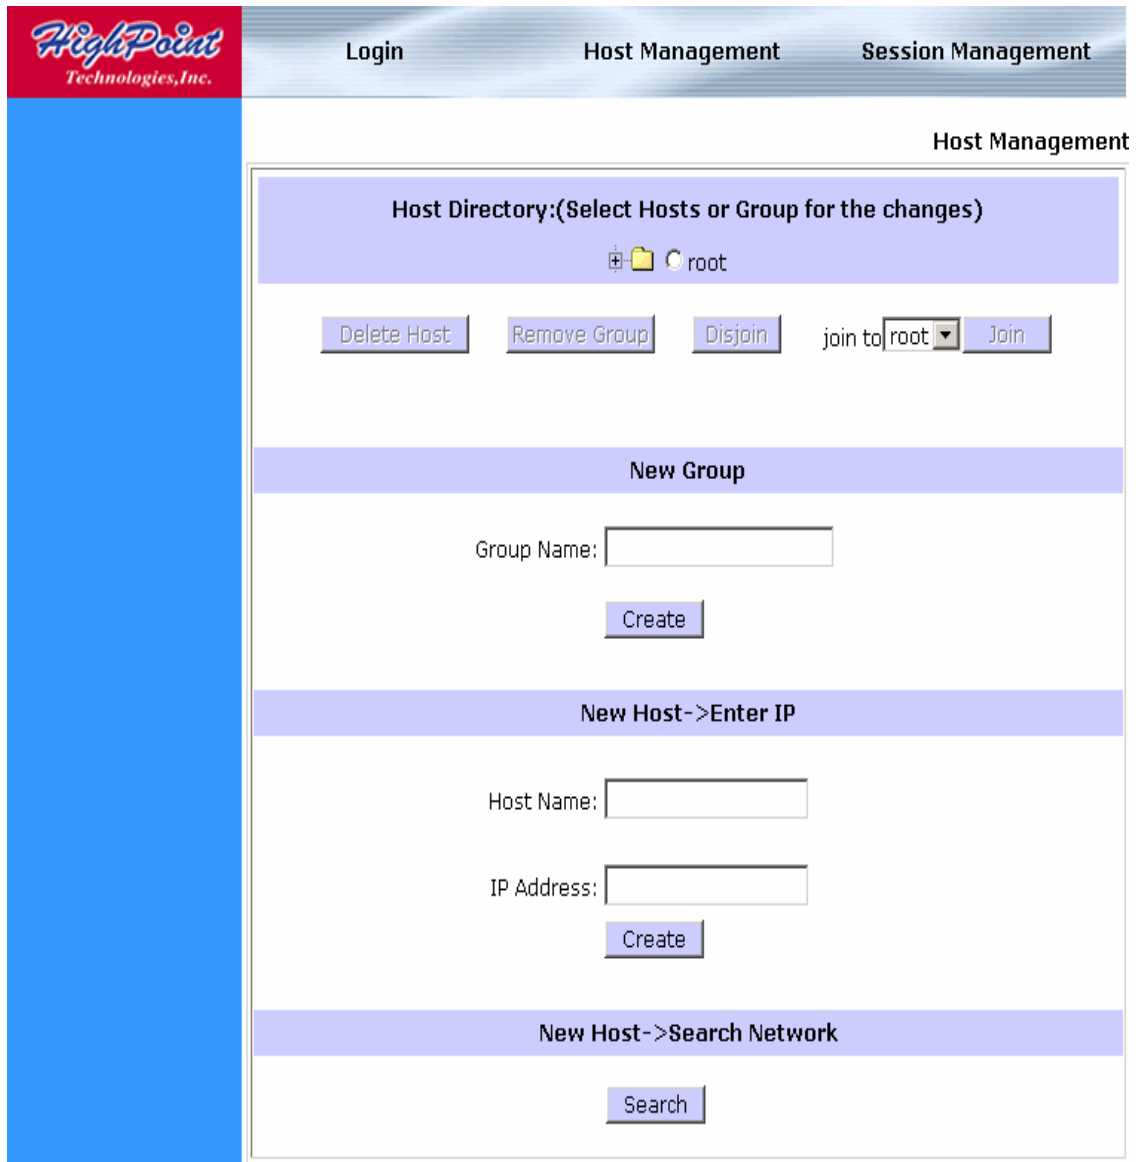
HighPoint Technologies,Inc.

Login Host Management Session Management

Host Management

Host Directory:(Select Hosts or Group for the changes)

root

Delete Host Remove Group Disjoin join to root Join

New Group

Group Name:

Create

New Host->Enter IP

Host Name:

IP Address:

Create

New Host->Search Network

Search